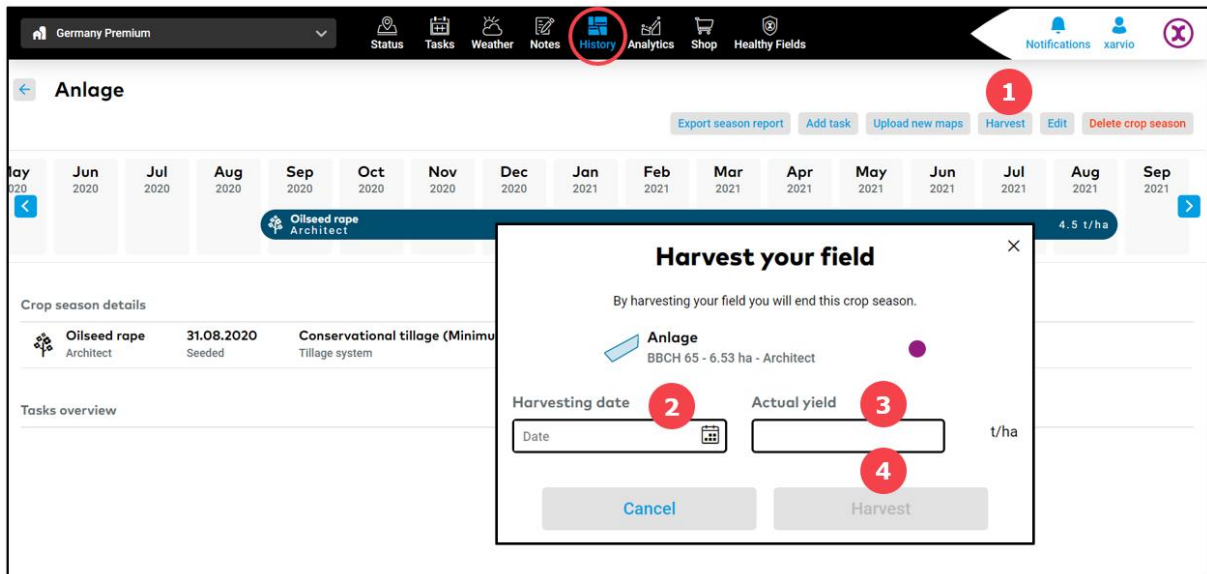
Germany Premium

Status Tasks Weather Notes History Analytics Shop Healthy Fields

Notifications xarvio

Anlage

1

Export season report Add task Upload new maps Harvest Edit Delete crop season

| lay 020 | Jun 2020 | Jul 2020 | Aug 2020 | Sep 2020 | Oct 2020 | Nov 2020 | Dec 2020 | Jan 2021 | Feb 2021 | Mar 2021 | Apr 2021 | May 2021 | Jun 2021 | Jul 2021 | Aug 2021 | Sep 2021 |
|---|---|---|---|---|---|---|---|---|---|---|---|---|---|---|---|---|

Oilseed rape Architect

4.5 t/ha

Crop season details

Oilseed rape Architect

31.08.2020 Seeded

Conservational tillage (Minimu Tillage system

Tasks overview

Harvest your field

By harvesting your field you will end this crop season.

Anlage

BBCH 65 - 6.53 ha - Architect

Harvesting date 2

Date

Actual yield 3

t/ha

4

Cancel

Harvest